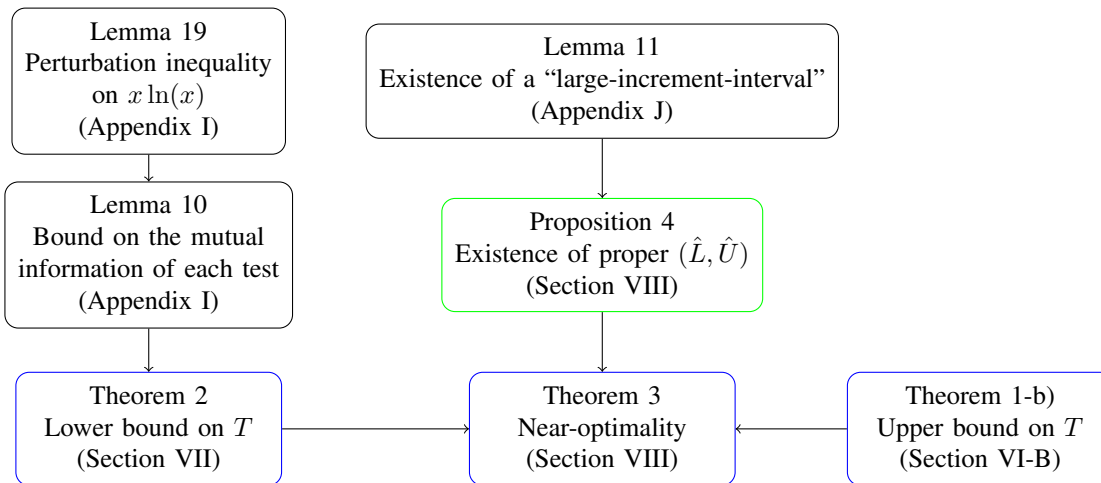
Lemma 19
Perturbation inequality on $x\ln(x)$
(Appendix I)

Lemma 11
Existence of a “large-increment-interval”
(Appendix J)

Lemma 10
Bound on the mutual information of each test
(Appendix I)

Proposition 4
Existence of proper $(\hat{L}, \hat{U})$
(Section VIII)

Theorem 2
Lower bound on $T$
(Section VII)

Theorem 3
Near-optimality
(Section VIII)

Theorem 1-b)
Upper bound on $T$
(Section VI-B)